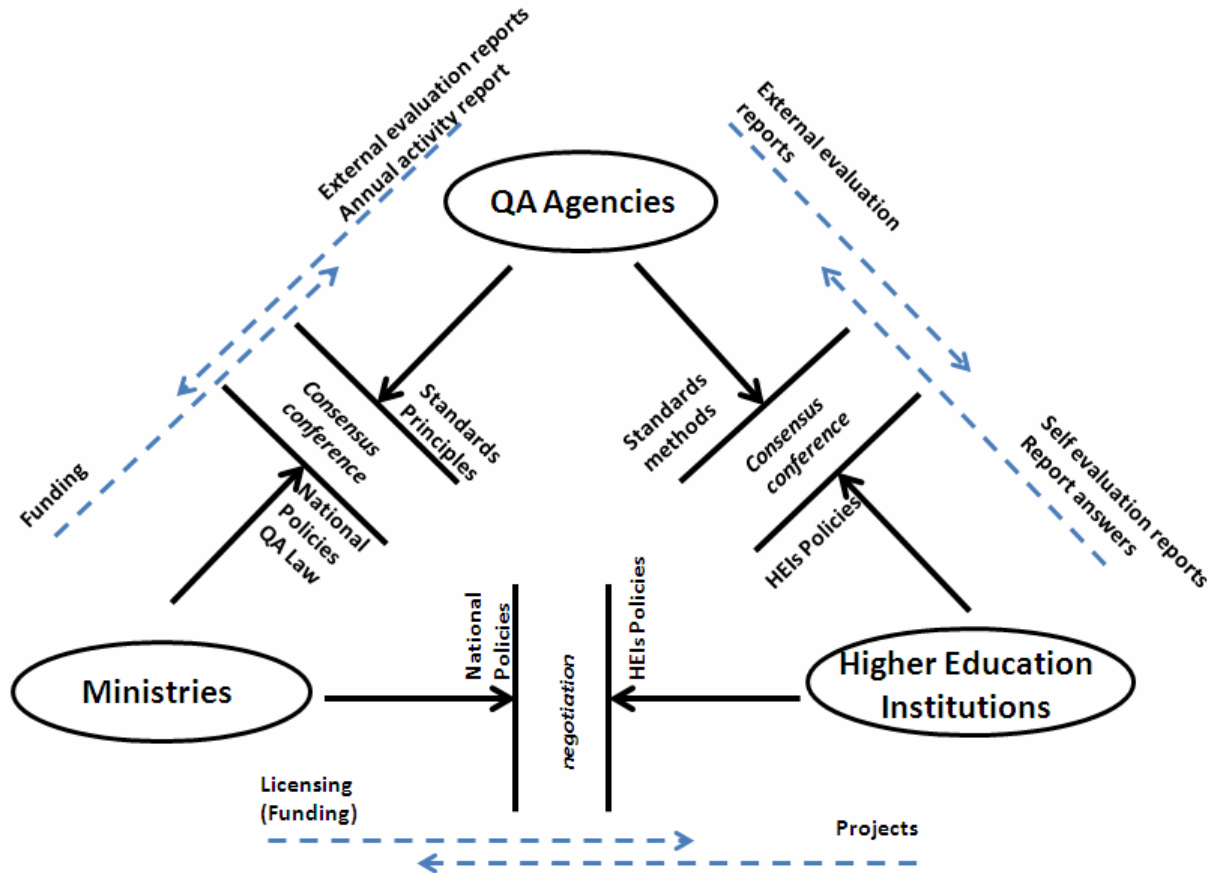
External evaluation reports
Annual activity report

External evaluation reports

QA Agencies

Standards Principles

Consensus conference

Standards methods

Consensus conference

Funding

National Policies QA Law

Self evaluation reports
Report answers

HEIs Policies

National Policies

HEIs Policies

negotiation

Ministries

Higher Education Institutions

Licensing (Funding)

Projects